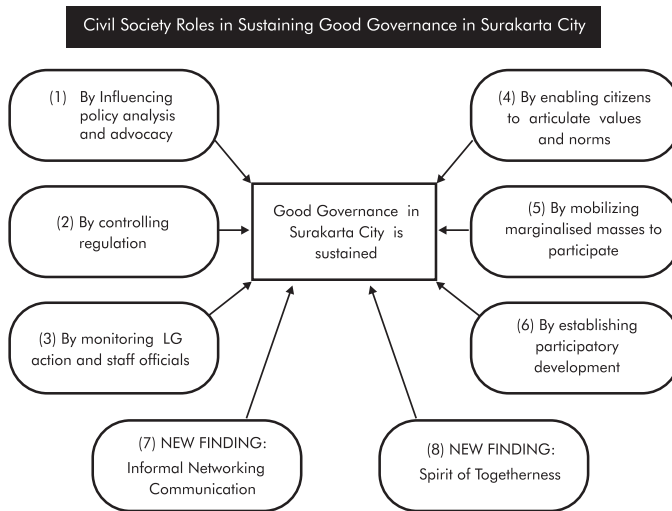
Civil Society Roles in Sustaining Good Governance in Surakarta City

(1) By Influencing policy analysis and advocacy

(4) By enabling citizens to articulate values and norms

(2) By controlling regulation

Good Governance in Surakarta City is sustained

(5) By mobilizing marginalised masses to participate

(3) By monitoring LG action and staff officials

(6) By establishing participatory development

(7) NEW FINDING: Informal Networking Communication

(8) NEW FINDING: Spirit of Togetherness